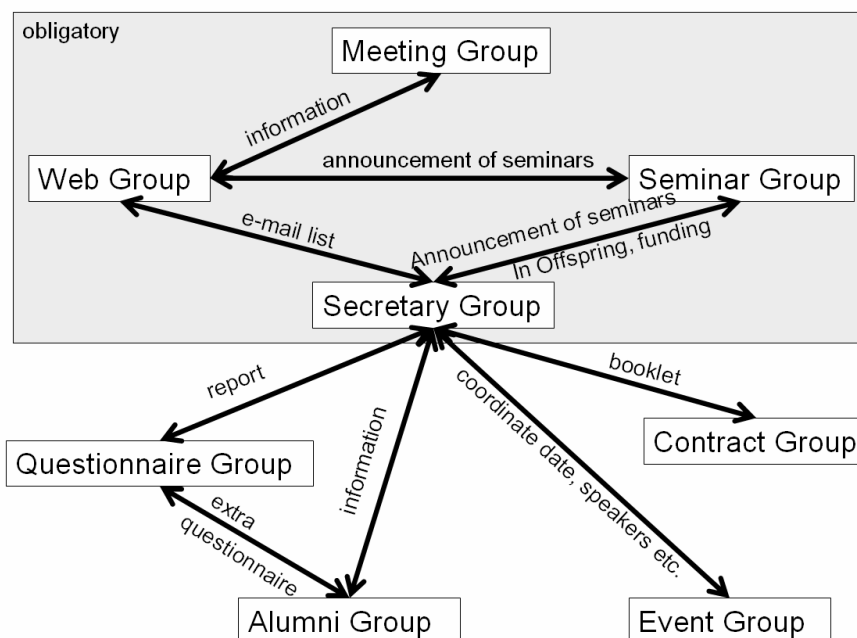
obligatory

Meeting Group

information

Web Group

announcement of seminars

Seminar Group

e-mail list

Announcement of seminars

In Offspring, funding

Secretary Group

report

booklet

information

coordinate date, speakers etc.

Contract Group

Questionnaire Group

extra questionnaire

Alumni Group

Event Group